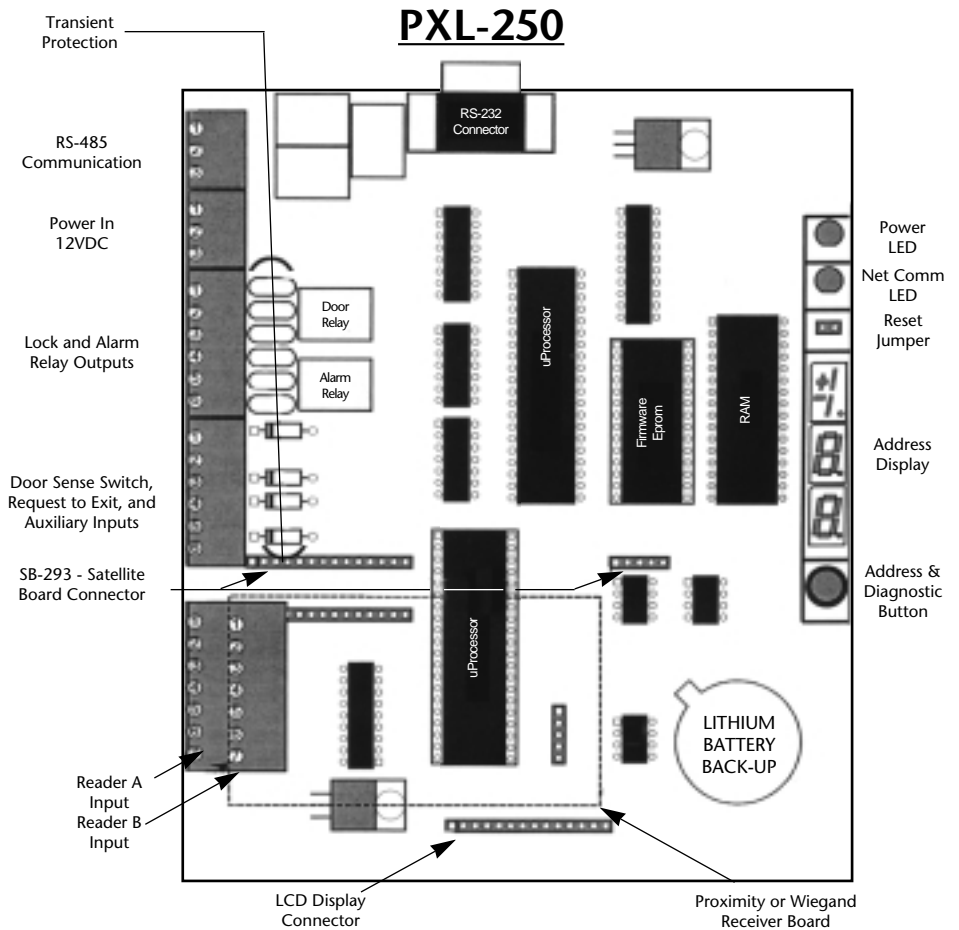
PXL-250

Transient Protection

RS-232 Connector

RS-485 Communication

Power In 12VDC

Lock and Alarm Relay Outputs

Door Sense Switch, Request to Exit, and Auxiliary Inputs

SB-293 - Satellite Board Connector

Door Relay

Alarm Relay

uProcessor

Firmware Eprom

RAM

Power LED

Net Comm LED

Reset Jumper

Address Display

Address & Diagnostic Button

uProcessor

LITHIUM BATTERY BACK-UP

Reader A Input

Reader B Input

LCD Display Connector

Proximity or Wiegand Receiver Board